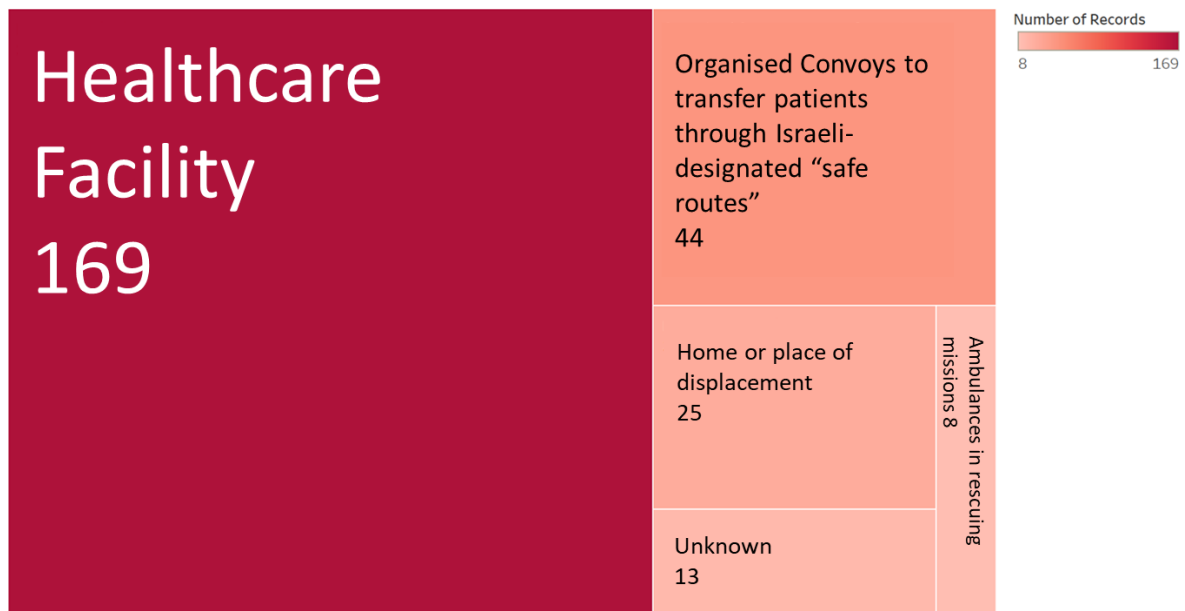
Healthcare Facility
169

Organised Convoys to transfer patients through Israeli-designated “safe routes”
44

Number of Records
8
169

Home or place of displacement
25

Ambulances in rescuing missions 8

Unknown
13